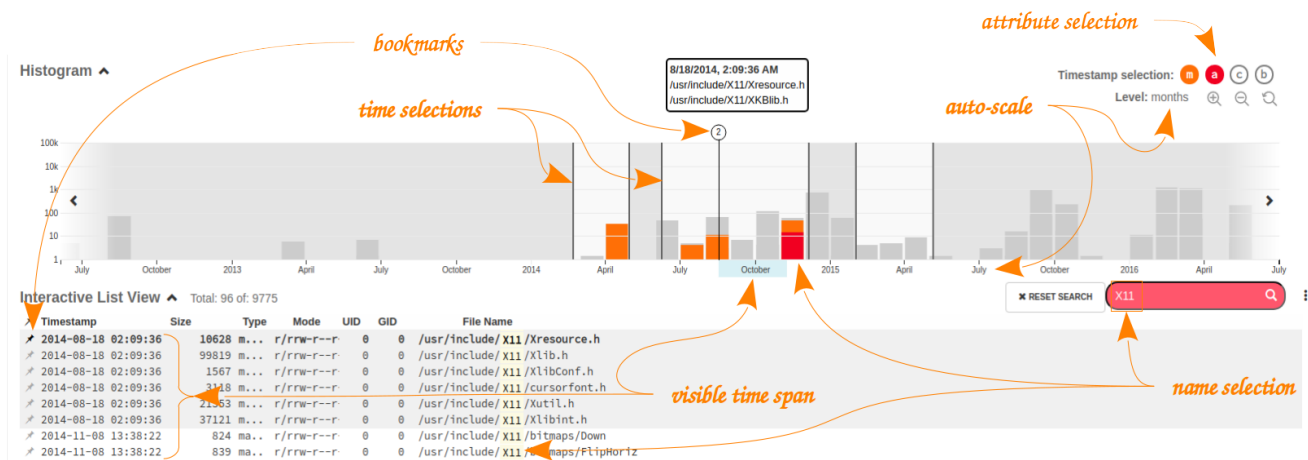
attribute selection

bookmarks

Histogram

8/18/2014, 2:09:36 AM
/usr/include/X11/Xresource.h
/usr/include/X11/XKBlib.h

Timestamp selection: m a c b

Level: months

time selections

auto-scale

2

100k
10k
1k
100
10
1

July October 2013 April July October 2014 April July October 2015 April July October 2016 April July

Interactive List View Total: 96 of: 9775

RESET SEARCH

X11

| Timestamp | Size | Type | Mode | UID | GID | File Name |
|---|---|---|---|---|---|---|
| 2014-08-18 02:09:36 | 10628 | m... | r/rw-r--r- | 0 | 0 | /usr/include/X11/Xresource.h |
| 2014-08-18 02:09:36 | 99819 | m... | r/rw-r--r- | 0 | 0 | /usr/include/X11/Xlib.h |
| 2014-08-18 02:09:36 | 1567 | m... | r/rw-r--r- | 0 | 0 | /usr/include/X11/XlibConf.h |
| 2014-08-18 02:09:36 | 3118 | m... | r/rw-r--r- | 0 | 0 | /usr/include/X11/cursorfont.h |
| 2014-08-18 02:09:36 | 21353 | m... | r/rw-r--r- | 0 | 0 | /usr/include/X11/Xutil.h |
| 2014-08-18 02:09:36 | 37121 | m... | r/rw-r--r- | 0 | 0 | /usr/include/X11/Xlibint.h |
| 2014-11-08 13:38:22 | 824 | ma.. | r/rrw-r-- | 0 | 0 | /usr/include/X11/bitmaps/Down |
| 2014-11-08 13:38:22 | 839 | ma.. | r/rrw-r-- | 0 | 0 | /usr/include/X11/bitmaps/FlipHoriz |

visible time span

name selection